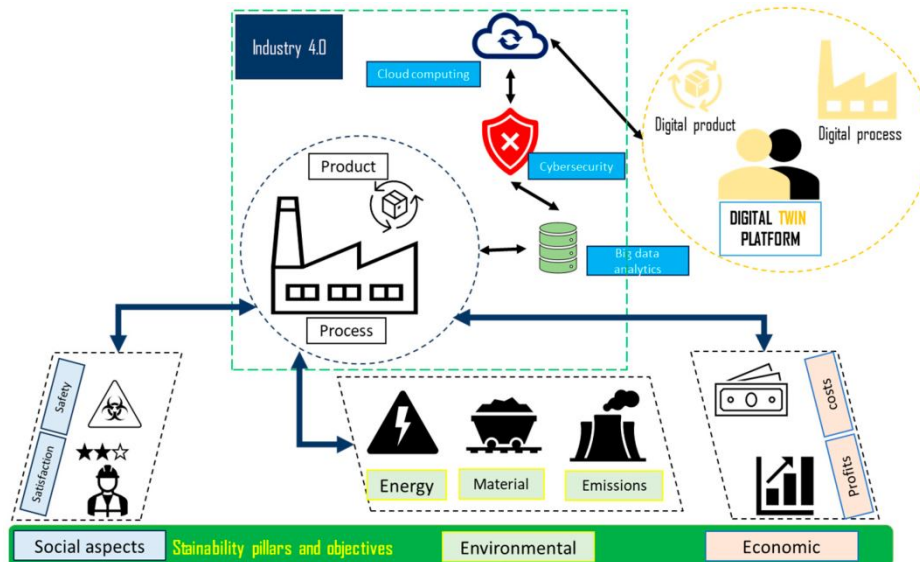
Industry 4.0

Cloud computing

Cybersecurity

Big data analytics

Product

Process

Digital product

Digital process

DIGITAL TWIN PLATFORM

Safety

Satisfaction

Energy

Material

Emissions

costs

Profits

Social aspects

Stainability pillars and objectives

Environmental

Economic